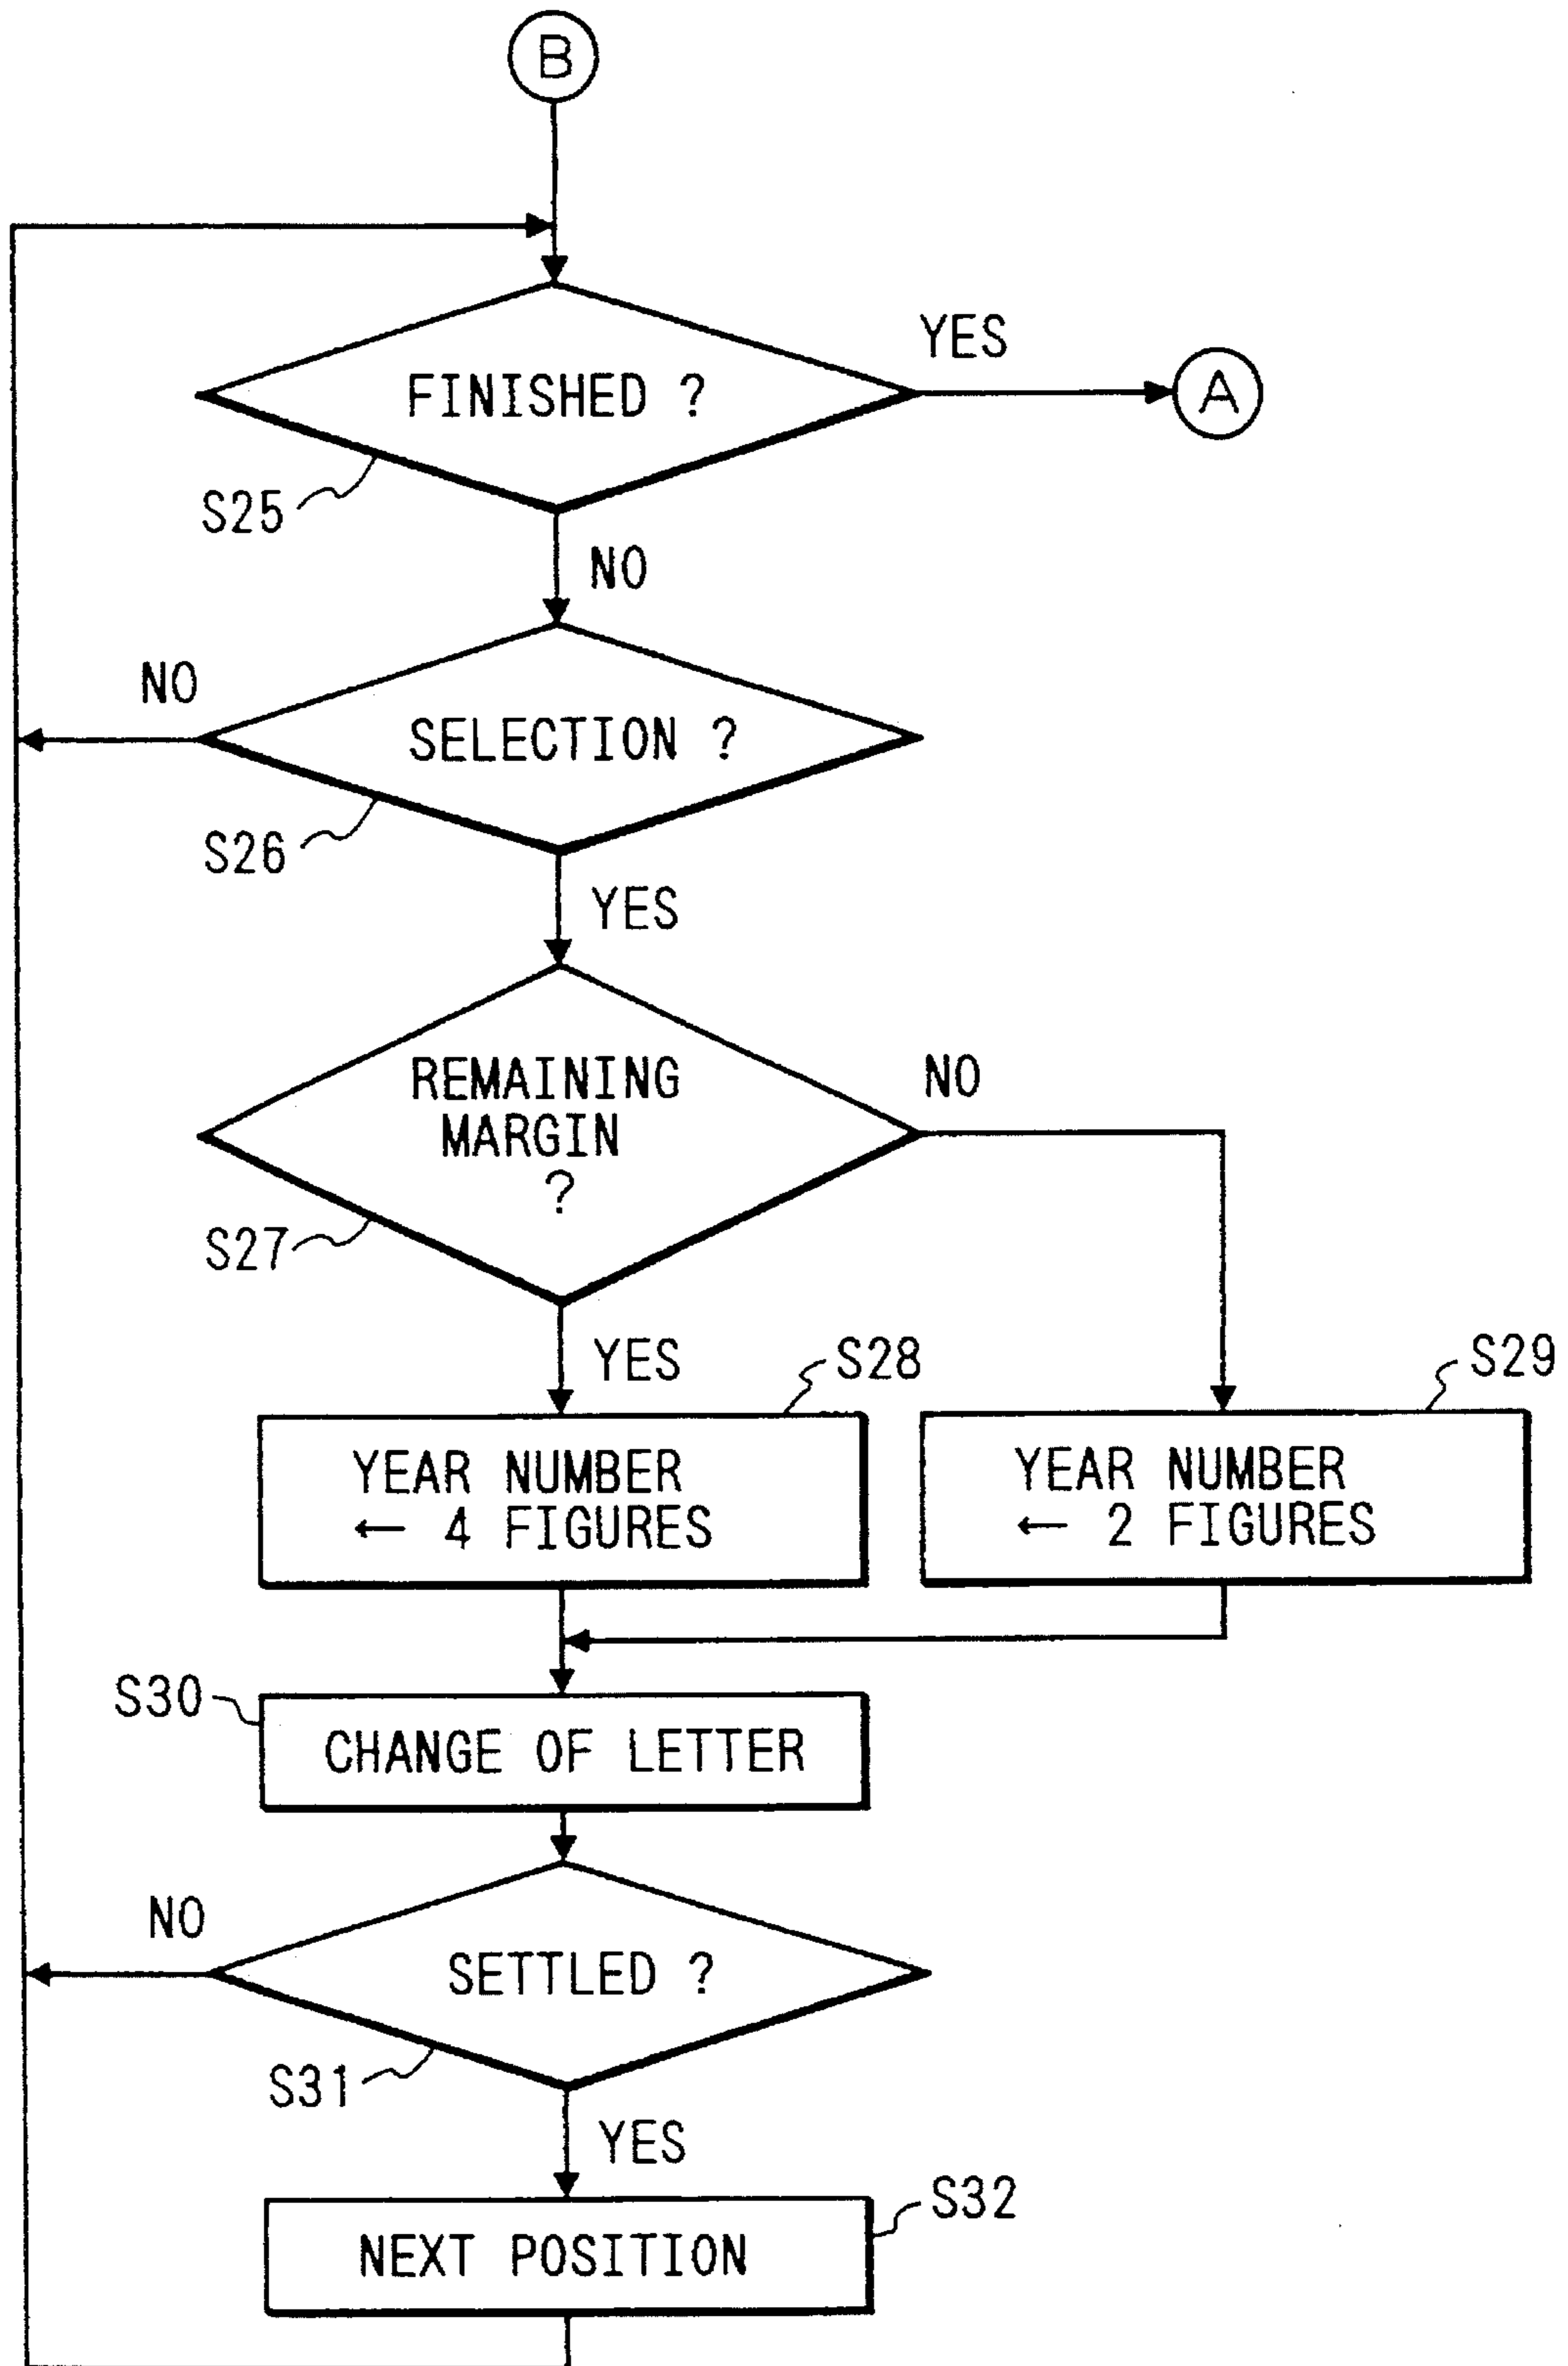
B

YES

FINISHED ?

A

S25

NO

NO

SELECTION ?

S26

YES

REMAINING MARGIN ?

NO

S27

YES

S28

S29

YEAR NUMBER ← 4 FIGURES

YEAR NUMBER ← 2 FIGURES

S30

CHANGE OF LETTER

NO

SETTLED ?

S31

YES

S32

NEXT POSITION